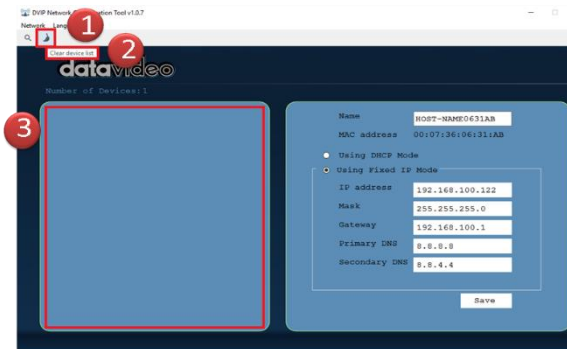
DVIP Network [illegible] Tool v1.0.7

Network Lang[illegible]

1

Clear device list

2

datavideo

Number of Devices:1

3

Name HOST-NAME0631AB

MAC address 00:07:36:06:31:AB

Using DHCP Mode

Using Fixed IP Mode

IP address 192.168.100.122

Mask 255.255.255.0

Gateway 192.168.100.1

Primary DNS 8.8.8.8

Secondary DNS 8.8.4.4

Save